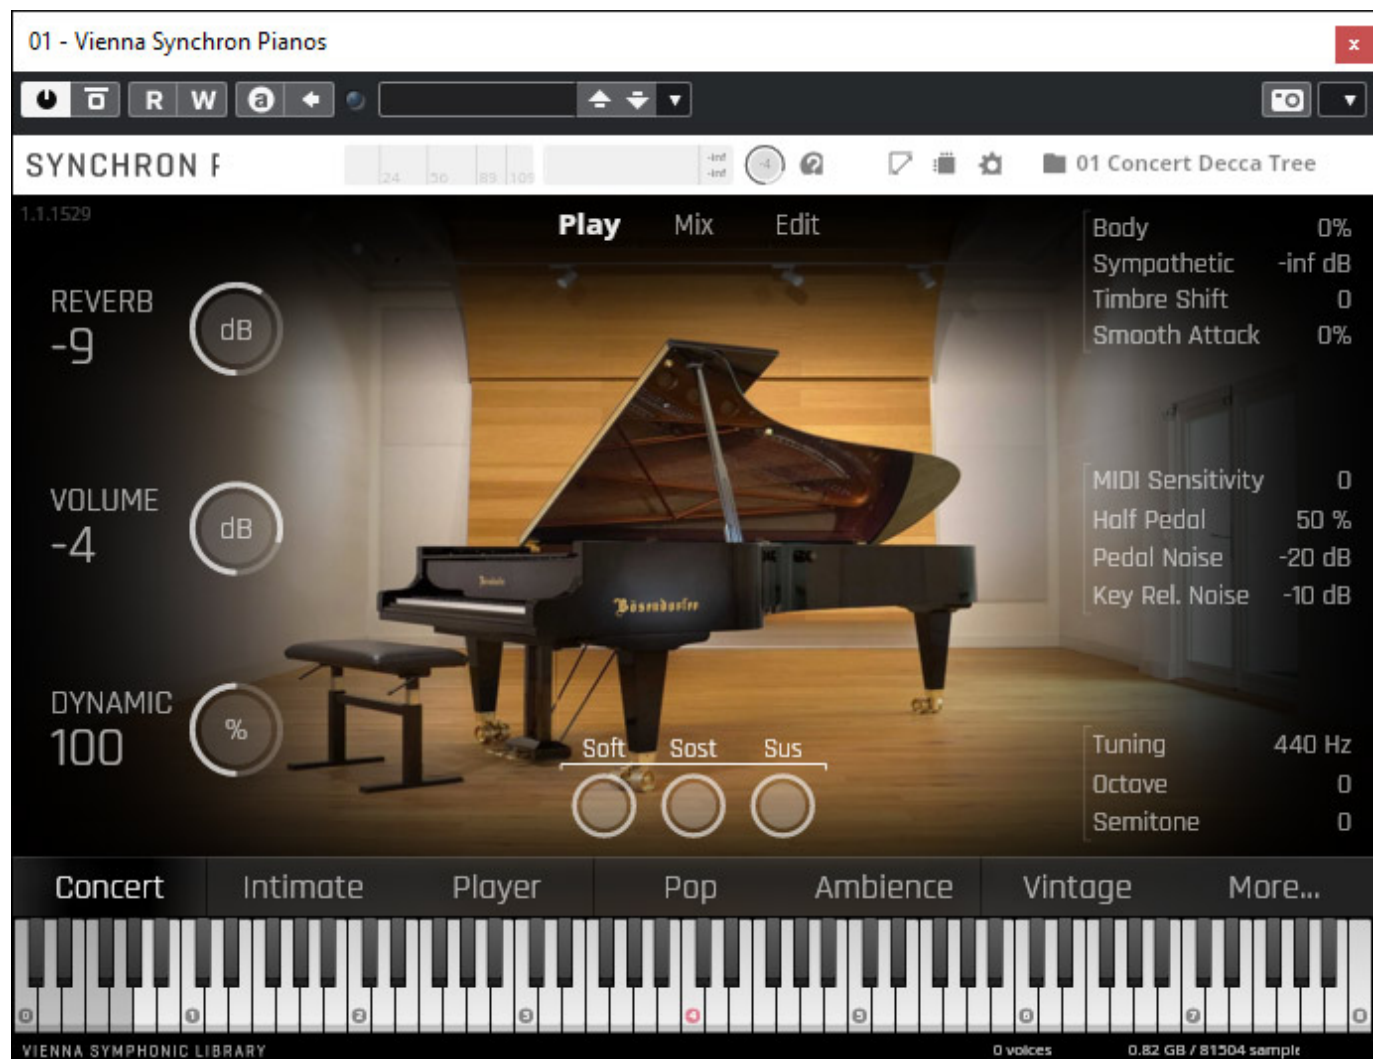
01 - Vienna Synchron Pianos

R W a

SYNCHRON F

24 56 89 109

-inf -inf

-4

01 Concert Decca Tree

1.1.1529

Play Mix Edit

REVERB -9 dB

VOLUME -4 dB

DYNAMIC 100 %

Body 0%
Sympathetic -inf dB
Timbre Shift 0
Smooth Attack 0%

MIDI Sensitivity 0
Half Pedal 50 %
Pedal Noise -20 dB
Key Rel. Noise -10 dB

Tuning 440 Hz
Octave 0
Semitone 0

Bösendorfer

Soft Sost Sus

Concert Intimate Player Pop Ambience Vintage More...

0 1 2 3 4 5 6 7 8

VIENNA SYMPHONIC LIBRARY

0 voices 0.82 GB / 81504 sample